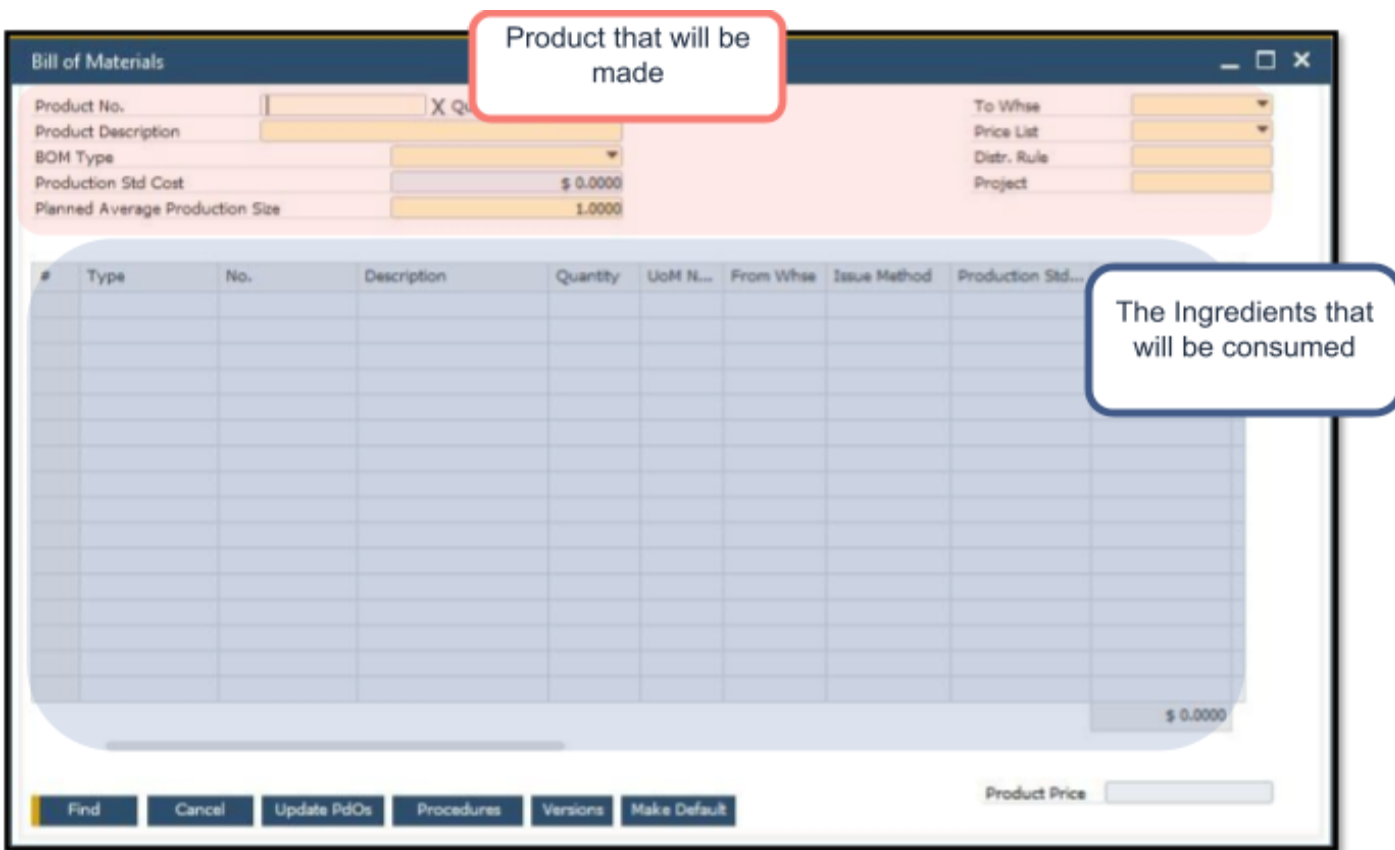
Bill of Materials

Product that will be made

Product No.
X Q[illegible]
Product Description
BOM Type
Production Std Cost
$ 0.0000
Planned Average Production Size
1.0000

To Whse
Price List
Distr. Rule
Project

| # | Type | No. | Description | Quantity | UoM N... | From Whse | Issue Method | Production Std... |
|---|---|---|---|---|---|---|---|---|

The Ingredients that will be consumed

$ 0.0000

Product Price

Find
Cancel
Update PdOs
Procedures
Versions
Make Default